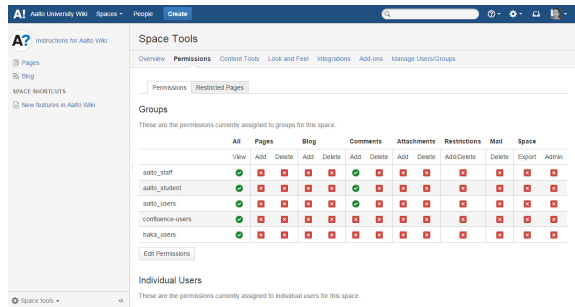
A! Aalto University Wiki Spaces People Create

A? Instructions for Aalto Wiki

Pages
Blog

SPACE SHORTCUTS
New features in Aalto Wiki

Space tools

Space Tools

Overview Permissions Content Tools Look and Feel Integrations Add-ons Manage Users/Groups

Permissions Restricted Pages

Groups

These are the permissions currently assigned to groups for this space.

| | All | Pages | | Blog | | Comments | | Attachments | | Restrictions | Mail | Space | |
|---|---|---|---|---|---|---|---|---|---|---|---|---|---|
| | View | Add | Delete | Add | Delete | Add | Delete | Add | Delete | Add/Delete | Delete | Export | Admin |
| aalto_staff | ✔ | ✖ | ✖ | ✖ | ✖ | ✔ | ✖ | ✖ | ✖ | ✖ | ✖ | ✖ | ✖ |
| aalto_student | ✔ | ✖ | ✖ | ✖ | ✖ | ✔ | ✖ | ✖ | ✖ | ✖ | ✖ | ✖ | ✖ |
| aalto_users | ✔ | ✖ | ✖ | ✖ | ✖ | ✔ | ✖ | ✖ | ✖ | ✖ | ✖ | ✖ | ✖ |
| confluence-users | ✔ | ✖ | ✖ | ✖ | ✖ | ✖ | ✖ | ✖ | ✖ | ✖ | ✖ | ✖ | ✖ |
| haka_users | ✔ | ✖ | ✖ | ✖ | ✖ | ✖ | ✖ | ✖ | ✖ | ✖ | ✖ | ✖ | ✖ |

Edit Permissions

Individual Users

These are the permissions currently assigned to individual users for this space.